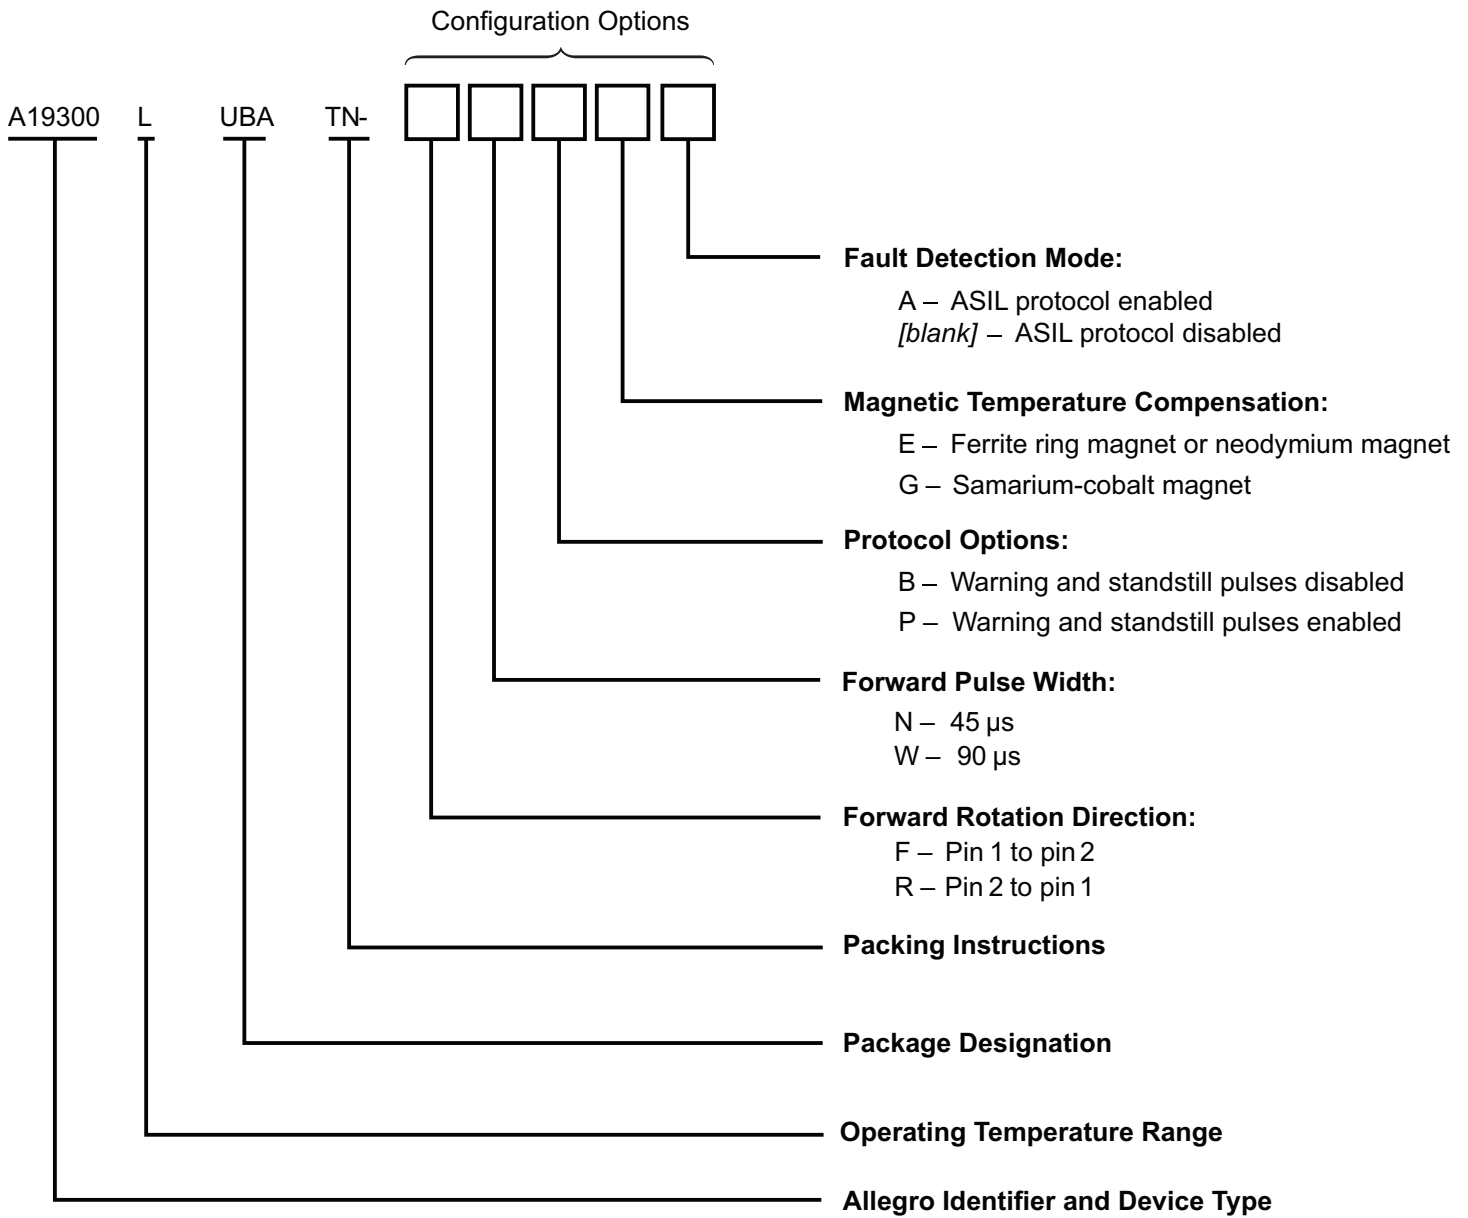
Configuration Options

A19300 L UBA TN-

Fault Detection Mode:
A – ASIL protocol enabled
[blank] – ASIL protocol disabled

Magnetic Temperature Compensation:
E – Ferrite ring magnet or neodymium magnet
G – Samarium-cobalt magnet

Protocol Options:
B – Warning and standstill pulses disabled
P – Warning and standstill pulses enabled

Forward Pulse Width:
N – 45 μs
W – 90 μs

Forward Rotation Direction:
F – Pin 1 to pin 2
R – Pin 2 to pin 1

Packing Instructions

Package Designation

Operating Temperature Range

Allegro Identifier and Device Type